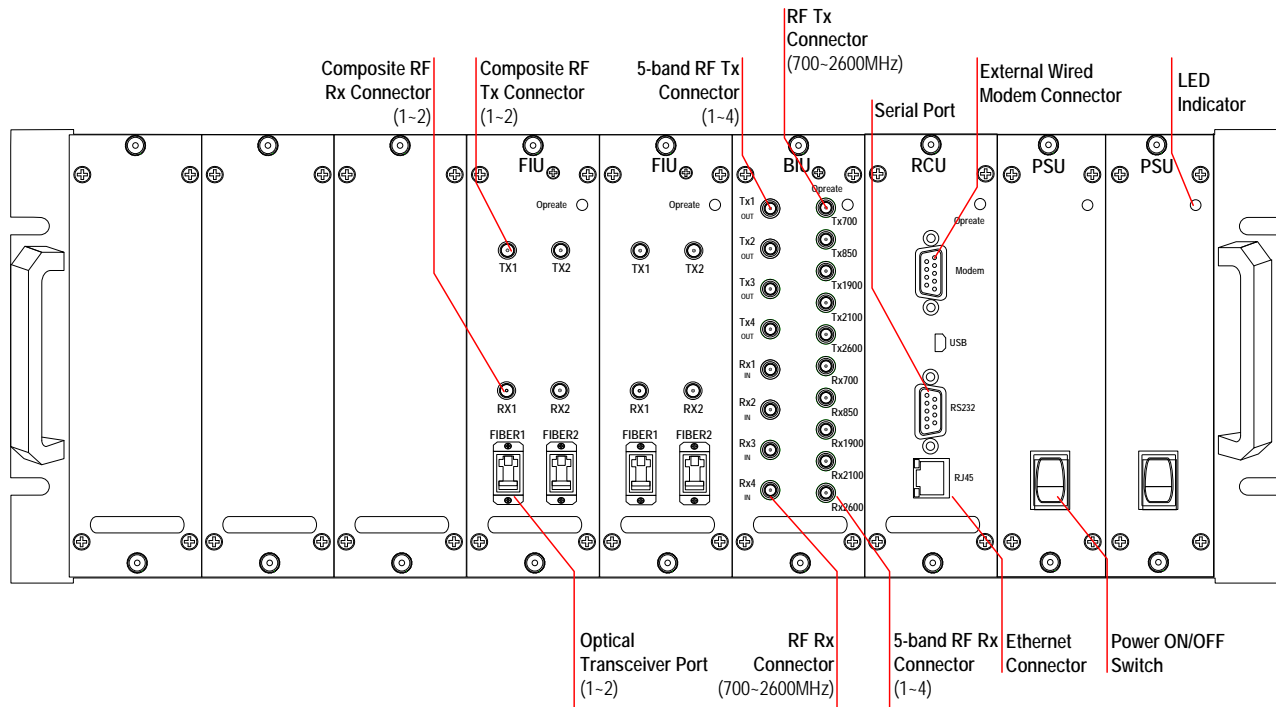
RF Tx Connector (700~2600MHz)

Composite RF Rx Connector (1~2)

Composite RF Tx Connector (1~2)

5-band RF Tx Connector (1~4)

External Wired Modem Connector

Serial Port

LED Indicator

FIU

Opreate

TX1 TX2

RX1 RX2

FIBER1 FIBER2

FIU

Opreate

TX1 TX2

RX1 RX2

FIBER1 FIBER2

BIU

Opreate

Tx1 OUT

Tx2 OUT

Tx3 OUT

Tx4 OUT

Rx1 IN

Rx2 IN

Rx3 IN

Rx4 IN

Tx700

Tx850

Tx1900

Tx2100

Tx2600

Rx700

Rx850

Rx1900

Rx2100

Rx2600

RCU

Opreate

Modem

USB

RS232

RJ45

PSU

PSU

Optical Transceiver Port (1~2)

RF Rx Connector (700~2600MHz)

5-band RF Rx Connector (1~4)

Ethernet Connector

Power ON/OFF Switch